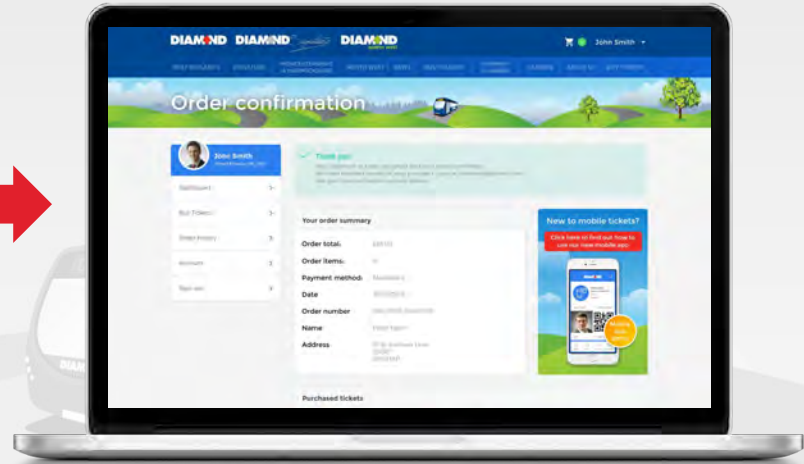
DIAMOND DIAMOND DIAMOND

John Smith

Order confirmation

John Smith

Thank you!

Your order summary

Order total:

Order items:

Payment method:

Date

Order number

Name

Address

Purchased tickets

New to mobile tickets?

Click here to find out how to use our new mobile app!

DIAM